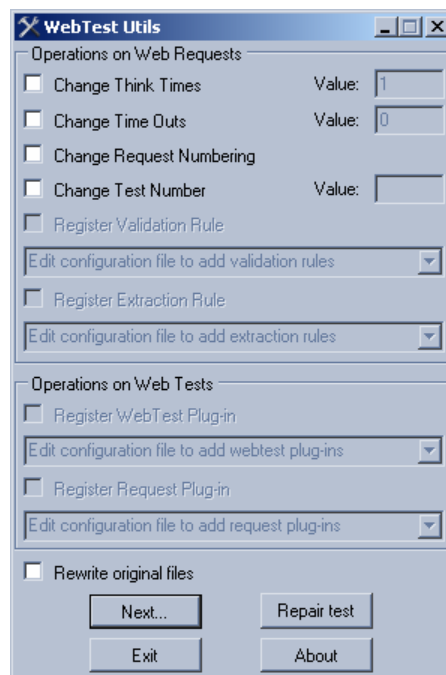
WebTest Utils

Operations on Web Requests

Change Think Times Value: 1

Change Time Outs Value: 0

Change Request Numbering

Change Test Number Value:

Register Validation Rule

Edit configuration file to add validation rules

Register Extraction Rule

Edit configuration file to add extraction rules

Operations on Web Tests

Register WebTest Plug-in

Edit configuration file to add webtest plug-ins

Register Request Plug-in

Edit configuration file to add request plug-ins

Rewrite original files

Next...

Repair test

Exit

About